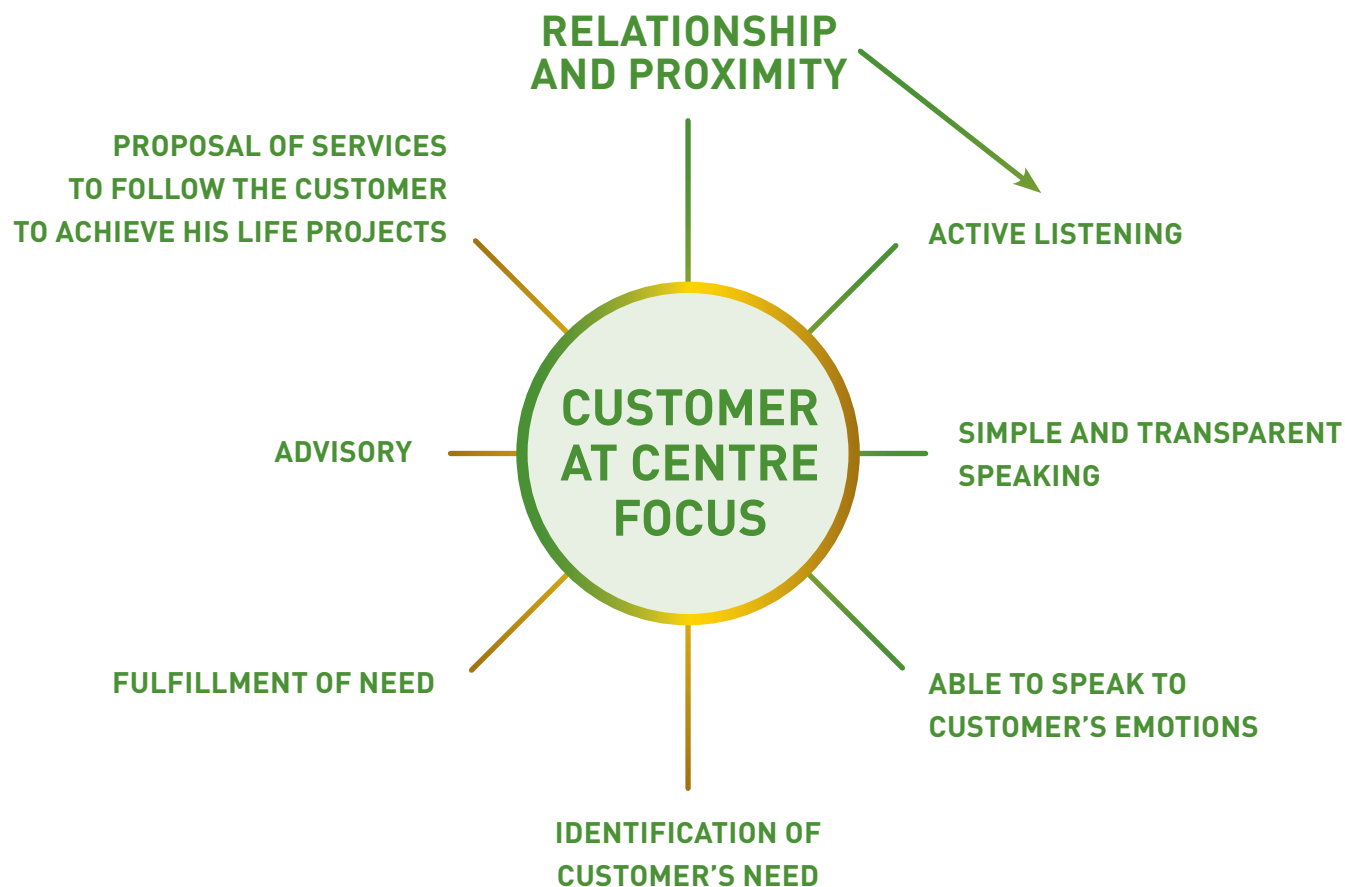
RELATIONSHIP AND PROXIMITY

PROPOSAL OF SERVICES TO FOLLOW THE CUSTOMER TO ACHIEVE HIS LIFE PROJECTS

ACTIVE LISTENING

CUSTOMER AT CENTRE FOCUS

ADVISORY

SIMPLE AND TRANSPARENT SPEAKING

FULFILLMENT OF NEED

ABLE TO SPEAK TO CUSTOMER'S EMOTIONS

IDENTIFICATION OF CUSTOMER'S NEED